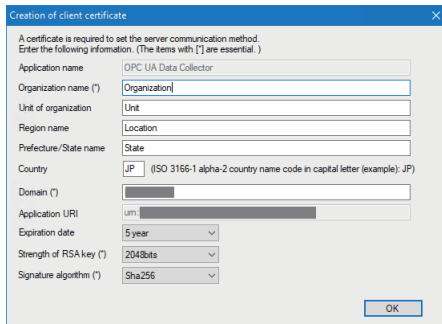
Creation of client certificate

A certificate is required to set the server communication method.
Enter the following information. (The items with [*] are essential.)

Application name
OPC UA Data Collector

Organization name (*)
Organization

Unit of organization
Unit

Region name
Location

Prefecture/State name
State

Country
JP
(ISO 3166-1 alpha-2 country name code in capital letter (example): JP)

Domain (*)
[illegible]

Application URI
urn:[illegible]

Expiration date
5 year

Strength of RSA key (*)
2048bits

Signature algorithm (*)
Sha256

OK